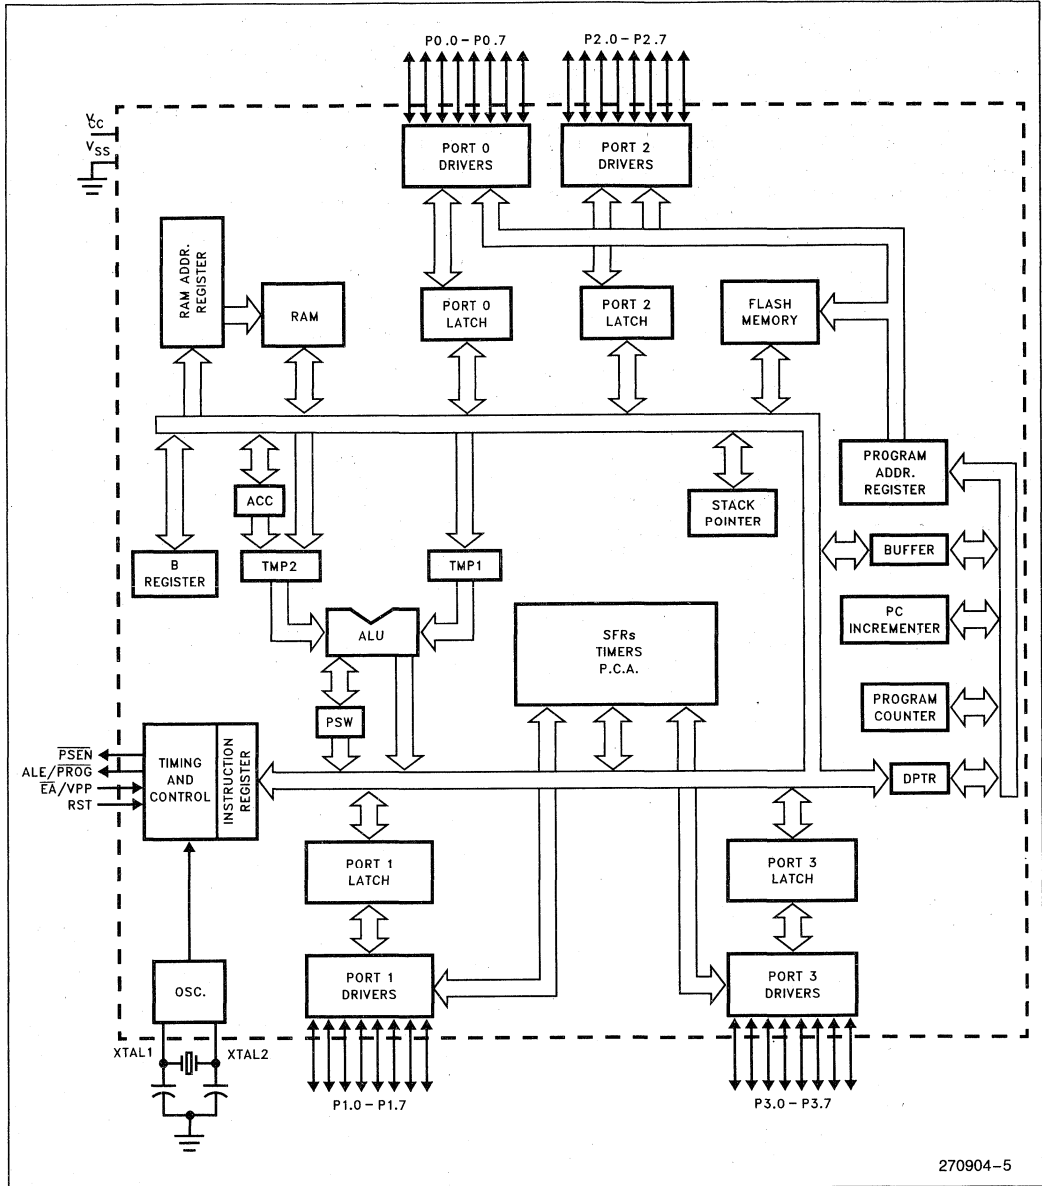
P0.0 – P0.7

P2.0 – P2.7

$V_{CC}$

$V_{SS}$

PORT 0 DRIVERS

PORT 2 DRIVERS

RAM ADDR. REGISTER

RAM

PORT 0 LATCH

PORT 2 LATCH

FLASH MEMORY

PROGRAM ADDR. REGISTER

ACC

STACK POINTER

B REGISTER

TMP2

TMP1

BUFFER

ALU

SFRs TIMERS P.C.A.

PC INCREMENTER

PSW

PROGRAM COUNTER

$\overline{PSEN}$

ALE/$\overline{PROG}$

$\overline{EA}$/VPP

RST

TIMING AND CONTROL

INSTRUCTION REGISTER

DPTR

PORT 1 LATCH

PORT 3 LATCH

OSC.

PORT 1 DRIVERS

PORT 3 DRIVERS

XTAL1

XTAL2

P1.0 – P1.7

P3.0 – P3.7

270904–5